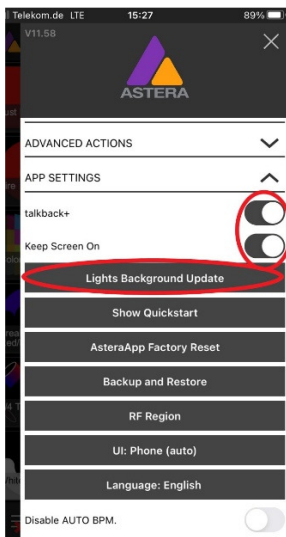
Telekom.de LTE 15:27 89%

V11.58

ASTERA

ADVANCED ACTIONS

APP SETTINGS

talkback+

Keep Screen On

Lights Background Update

Show Quickstart

AsteraApp Factory Reset

Backup and Restore

RF Region

UI: Phone (auto)

Language: English

Disable AUTO BPM.